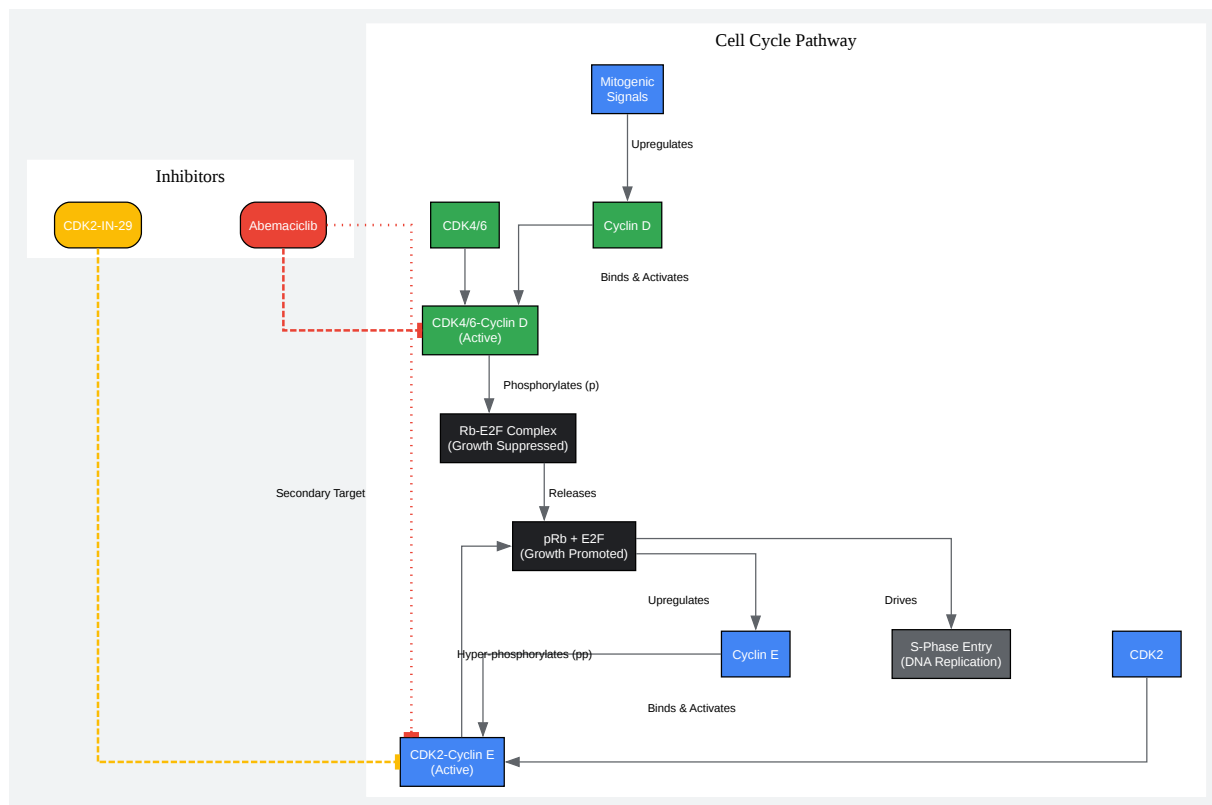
Cell Cycle Pathway

Inhibitors

CDK2-IN-29

Abemaciclib

Mitogenic Signals

Upregulates

CDK4/6

Cyclin D

Binds & Activates

CDK4/6-Cyclin D (Active)

Phosphorylates (p)

Rb-E2F Complex (Growth Suppressed)

Secondary Target

Releases

pRb + E2F (Growth Promoted)

Upregulates

Drives

Hyper-phosphorylates (pp)

Cyclin E

S-Phase Entry (DNA Replication)

CDK2

Binds & Activates

CDK2-Cyclin E (Active)